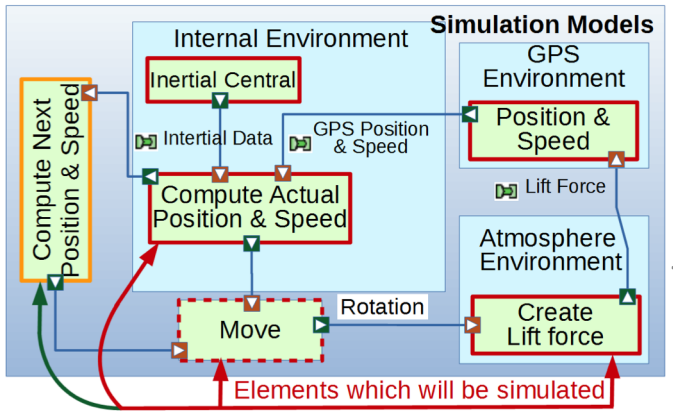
Simulation Models

Internal Environment

Inertial Central

Intertial Data

GPS Position & Speed

Compute Actual Position & Speed

GPS Environment

Position & Speed

Lift Force

Atmosphere Environment

Create Lift force

Compute Next Position & Speed

Move

Rotation

Elements which will be simulated